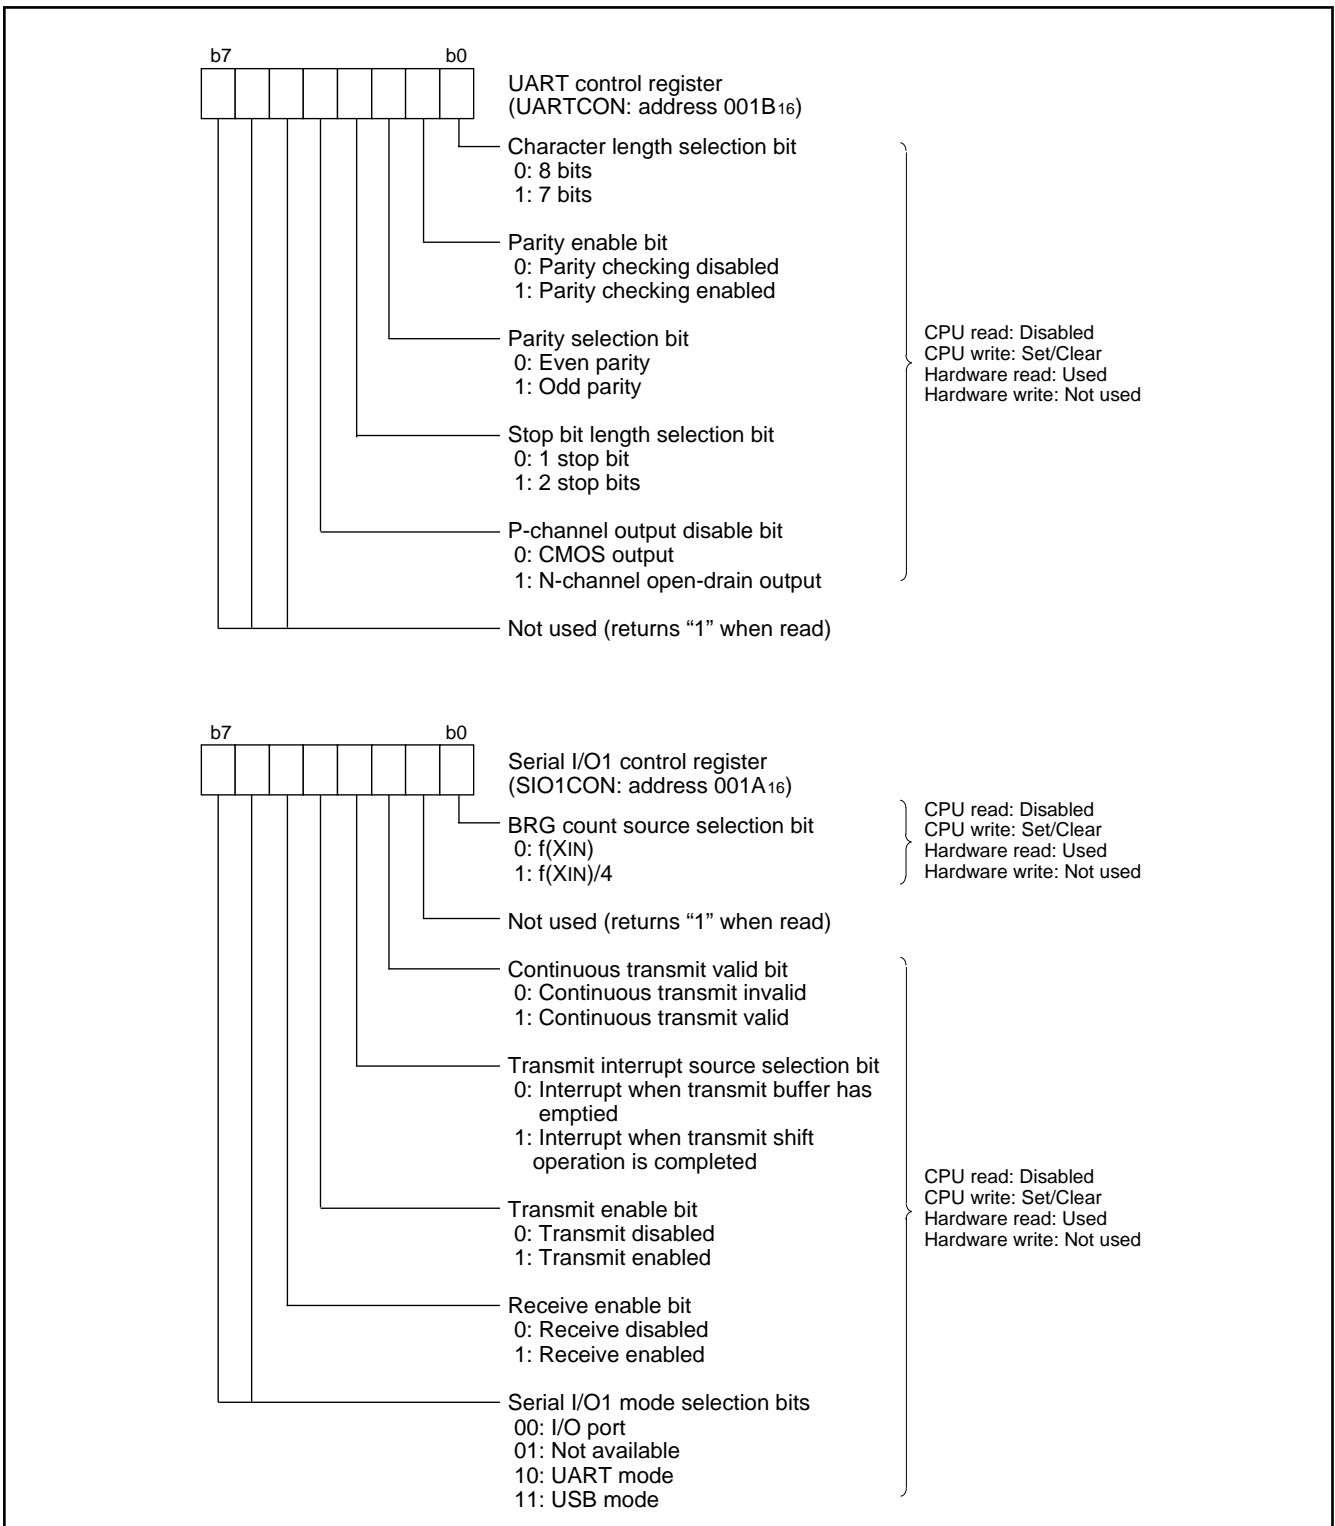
b7 b0

UART control register
(UARTCON: address $001B_{16}$)

Character length selection bit
0: 8 bits
1: 7 bits

Parity enable bit
0: Parity checking disabled
1: Parity checking enabled

Parity selection bit
0: Even parity
1: Odd parity

Stop bit length selection bit
0: 1 stop bit
1: 2 stop bits

P-channel output disable bit
0: CMOS output
1: N-channel open-drain output

Not used (returns “1” when read)

CPU read: Disabled
CPU write: Set/Clear
Hardware read: Used
Hardware write: Not used

b7 b0

Serial I/O1 control register
(SIO1CON: address $001A_{16}$)

BRG count source selection bit
0: f(XIN)
1: f(XIN)/4

CPU read: Disabled
CPU write: Set/Clear
Hardware read: Used
Hardware write: Not used

Not used (returns “1” when read)

Continuous transmit valid bit
0: Continuous transmit invalid
1: Continuous transmit valid

Transmit interrupt source selection bit
0: Interrupt when transmit buffer has emptied
1: Interrupt when transmit shift operation is completed

Transmit enable bit
0: Transmit disabled
1: Transmit enabled

Receive enable bit
0: Receive disabled
1: Receive enabled

Serial I/O1 mode selection bits
00: I/O port
01: Not available
10: UART mode
11: USB mode

CPU read: Disabled
CPU write: Set/Clear
Hardware read: Used
Hardware write: Not used